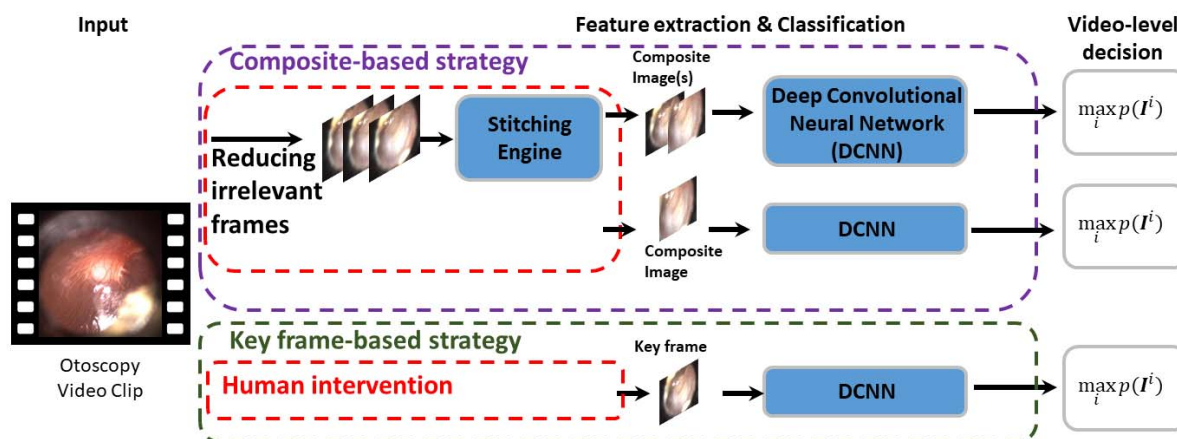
Input

Feature extraction & Classification

Video-level decision

Composite-based strategy

Composite Image(s)

Reducing irrelevant frames

Stitching Engine

Deep Convolutional Neural Network (DCNN)

$\max_{i} p(\boldsymbol{I}^i)$

DCNN

Composite Image

$\max_{i} p(\boldsymbol{I}^i)$

Otoscopy Video Clip

Key frame-based strategy

Key frame

Human intervention

DCNN

$\max_{i} p(\boldsymbol{I}^i)$